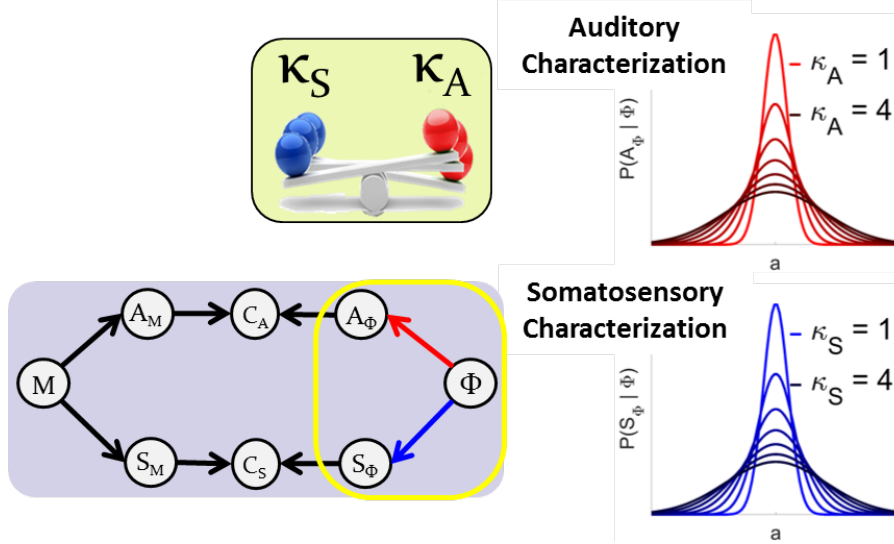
$\kappa_S$ $\kappa_A$

Auditory Characterization

$\kappa_A = 1$

$\kappa_A = 4$

$P(A_\Phi | \Phi)$

a

M $A_M$ $C_A$ $A_\Phi$ $\Phi$ $S_M$ $C_S$ $S_\Phi$

Somatosensory Characterization

$\kappa_S = 1$

$\kappa_S = 4$

$P(S_\Phi | \Phi)$

a